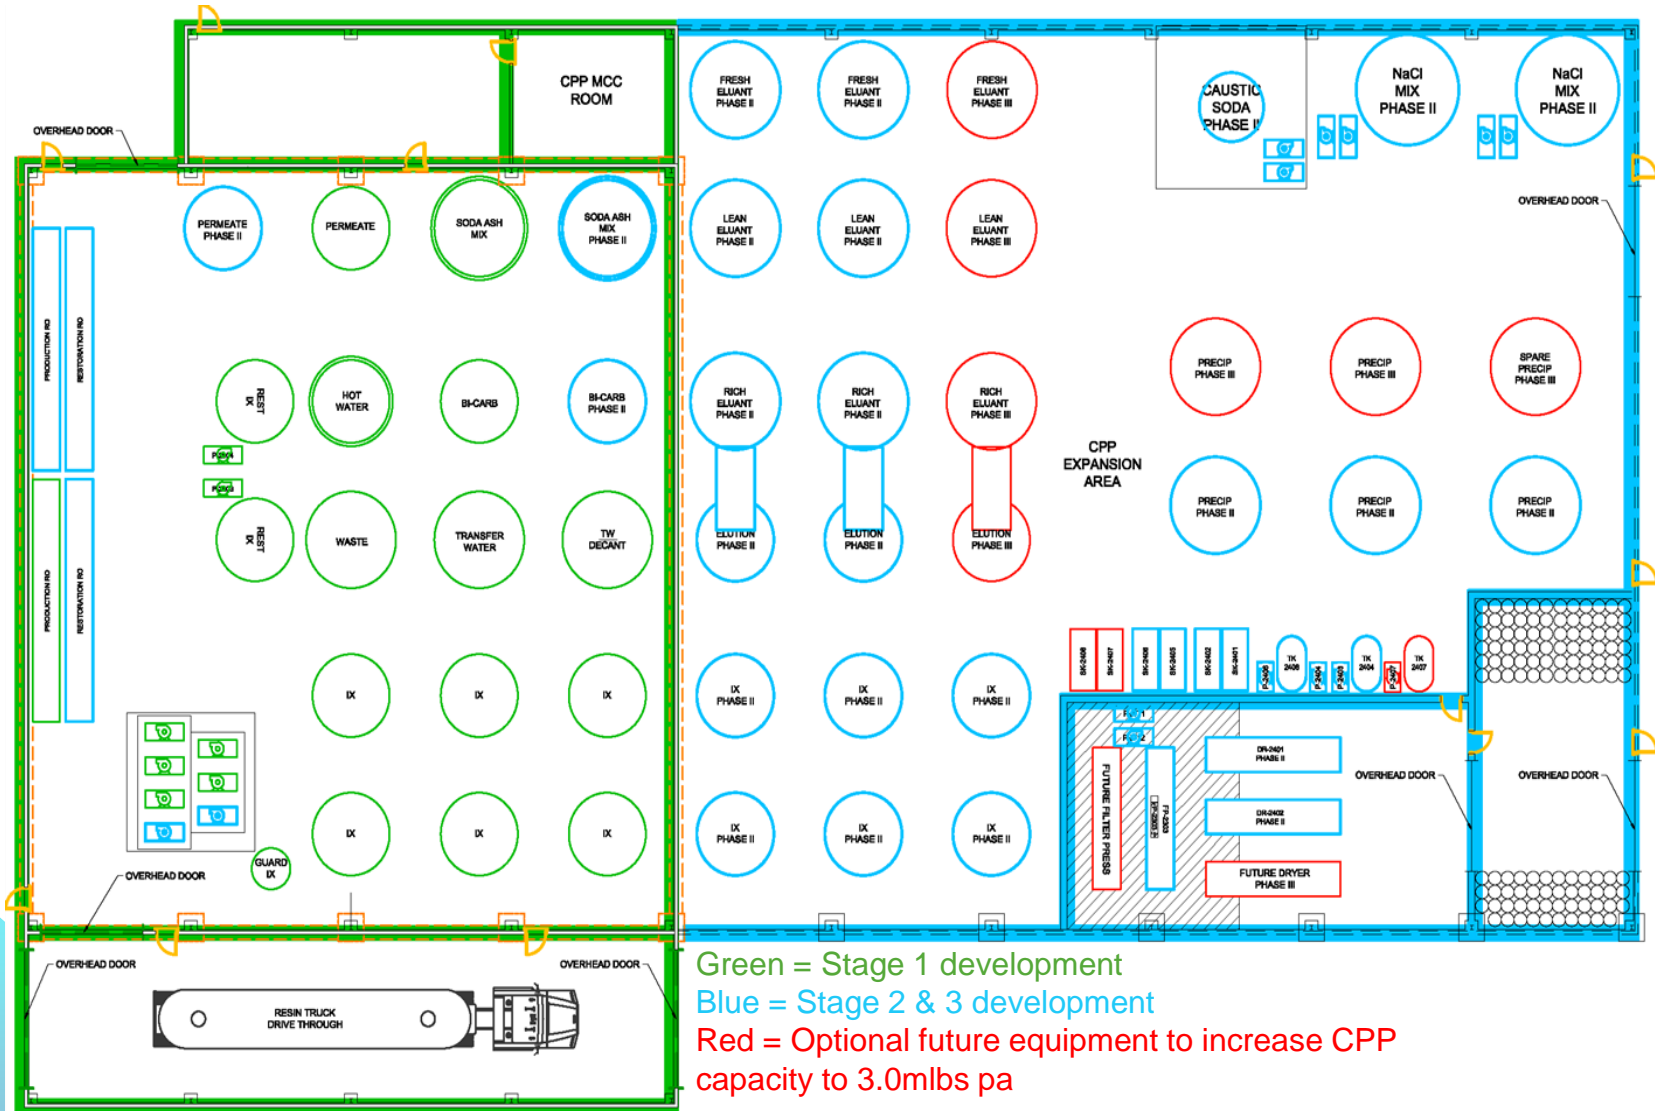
CPP MCC ROOM

OVERHEAD DOOR

FRESH ELUANT PHASE II
FRESH ELUANT PHASE II
FRESH ELUANT PHASE III

CAUSTIC SODA PHASE II

NaCl MIX PHASE II
NaCl MIX PHASE II

OVERHEAD DOOR

PERMEATE PHASE II
PERMEATE
SODA ASH MIX
SODA ASH MIX PHASE II

LEAN ELUANT PHASE II
LEAN ELUANT PHASE II
LEAN ELUANT PHASE III

PRODUCTION RO
RESTORATION RO

PRECIP PHASE III
PRECIP PHASE III
SPARE PRECIP PHASE III

REST IX
HOT WATER
BI-CARB
BI-CARB PHASE II

RICH ELUANT PHASE II
RICH ELUANT PHASE II
RICH ELUANT PHASE III

CPP EXPANSION AREA

REST IX
WASTE
TRANSFER WATER
TW DECANT

ELUTION PHASE II
ELUTION PHASE II
ELUTION PHASE III

PRECIP PHASE II
PRECIP PHASE II
PRECIP PHASE II

PRODUCTION RO
RESTORATION RO

IX
IX
IX

IX PHASE II
IX PHASE II
IX PHASE II

FUTURE FILTER PRESS

DR-2401 PHASE II
DR-2402 PHASE II
FUTURE DRYER PHASE III

OVERHEAD DOOR
OVERHEAD DOOR

IX
IX
IX

IX PHASE II
IX PHASE II
IX PHASE II

GUARD IX

OVERHEAD DOOR

OVERHEAD DOOR
OVERHEAD DOOR

RESIN TRUCK DRIVE THROUGH

Green = Stage 1 development
Blue = Stage 2 & 3 development
Red = Optional future equipment to increase CPP capacity to 3.0mlbs pa